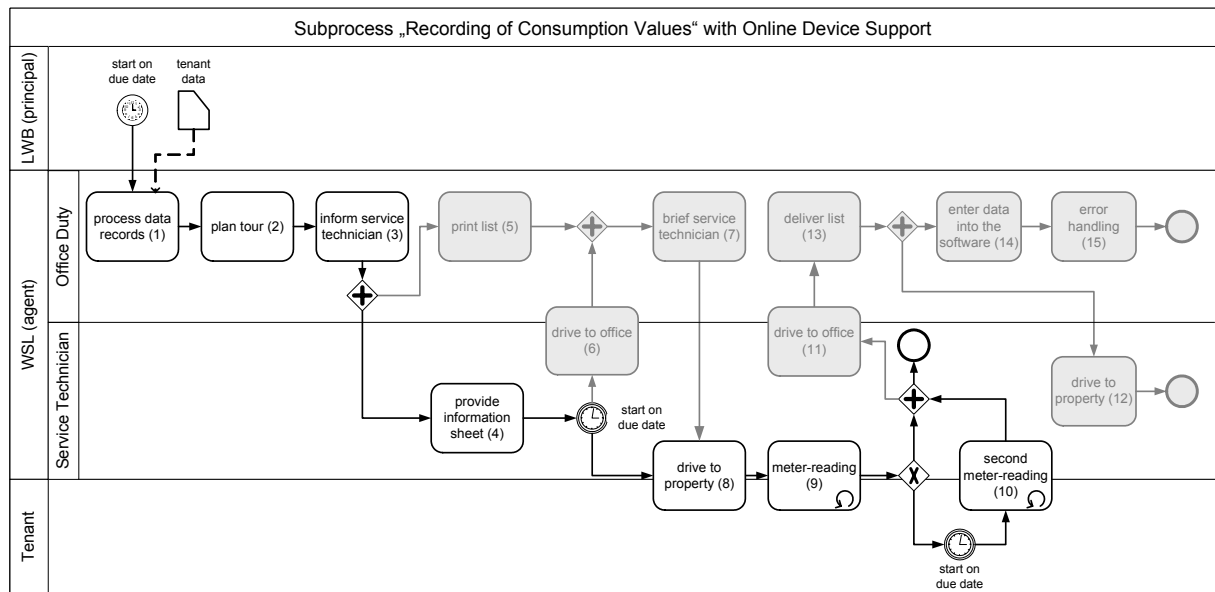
Subprocess „Recording of Consumption Values“ with Online Device Support

LWB (principal)

start on due date

tenant data

WSL (agent)

Office Duty

process data records (1)

plan tour (2)

inform service technician (3)

print list (5)

brief service technician (7)

deliver list (13)

enter data into the software (14)

error handling (15)

Service Technician

drive to office (6)

drive to office (11)

drive to property (12)

provide information sheet (4)

start on due date

drive to property (8)

meter-reading (9)

second meter-reading (10)

Tenant

start on due date